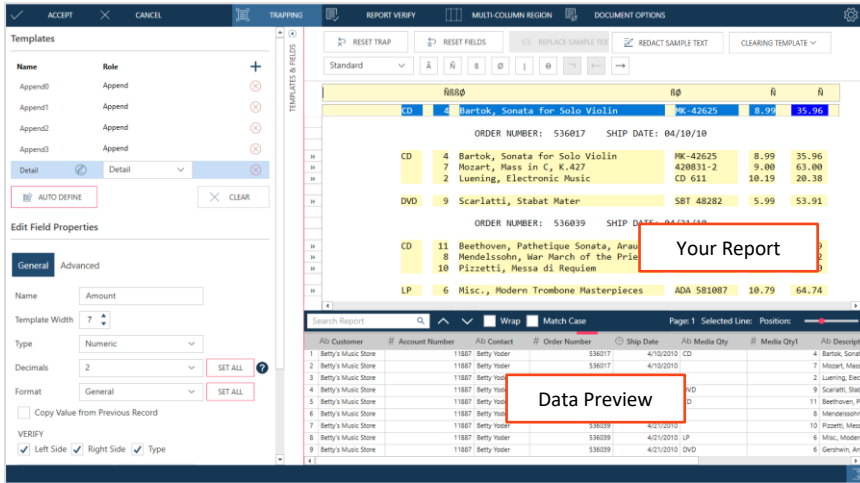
ACCEPT CANCEL TRAPPING REPORT VERIFY MULTI-COLUMN REGION DOCUMENT OPTIONS

Templates

| Name | Role |
|---|---|
| Append0 | Append |
| Append1 | Append |
| Append2 | Append |
| Append3 | Append |
| Detail | Detail |

AUTO DEFINE CLEAR

Edit Field Properties

General Advanced

Name Amount
Template Width 7
Type Numeric
Decimals 2 SET ALL
Format General SET ALL
Copy Value from Previous Record
VERIFY
Left Side Right Side Type

TEMPLATES & FIELDS

RESET TRAP RESET FIELDS REPLACE SAMPLE TEX REDACT SAMPLE TEXT CLEARING TEMPLATE

Standard

CD 4 Bartok, Sonata for Solo Violin MK-42625 8.99 35.96

ORDER NUMBER: 536017 SHIP DATE: 04/10/10

CD 4 Bartok, Sonata for Solo Violin MK-42625 8.99 35.96
7 Mozart, Mass in C, K.427 420831-2 9.00 63.00
2 Luening, Electronic Music CD 611 10.19 20.38

DVD 9 Scarlatti, Stabat Mater SBT 48282 5.99 53.91

ORDER NUMBER: 536039 SHIP DATE: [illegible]

CD 11 Beethoven, Pathetique Sonata, Aral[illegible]
8 Mendelssohn, War March of the Prie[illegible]
10 Pizzetti, Messa di Requiem

LP 6 Misc., Modern Trombone Masterpieces ADA 581087 10.79 64.74

Your Report

Search Report Wrap Match Case Page: 1 Selected Line: Position:

| | Customer | Account Number | Contact | Order Number | Ship Date | Media Qty | Media Qty1 | Descript |
|---|---|---|---|---|---|---|---|---|
| 1 | Betty's Music Store | 11887 | Betty Yoder | 536017 | 4/10/2010 | CD | 4 | Bartok, Sonat |
| 2 | Betty's Music Store | 11887 | Betty Yoder | 536017 | 4/10/2010 | | 7 | Mozart, Mass |
| 3 | Betty's Music Store | 11887 | Betty Yoder | 536017 | 4/10/2010 | | 2 | Luening, Elec |
| 4 | Betty's Music Store | 11887 | Betty Yoder | 536017 | 4/10/2010 | DVD | 9 | Scarlatti, Sta |
| 5 | Betty's Music Store | 11887 | Betty Yoder | 536039 | 4/21/2010 | CD | 11 | Beethoven, P |
| 6 | Betty's Music Store | 11887 | Betty Yoder | 536039 | 4/21/2010 | | 8 | Mendelssohn |
| 7 | Betty's Music Store | 11887 | Betty Yoder | 536039 | 4/21/2010 | | 10 | Pizzetti, Mes |
| 8 | Betty's Music Store | 11887 | Betty Yoder | 536039 | 4/21/2010 | LP | 6 | Misc., Moder |
| 9 | Betty's Music Store | 11887 | Betty Yoder | 536039 | 4/21/2010 | DVD | 6 | Gershwin, An |

Data Preview